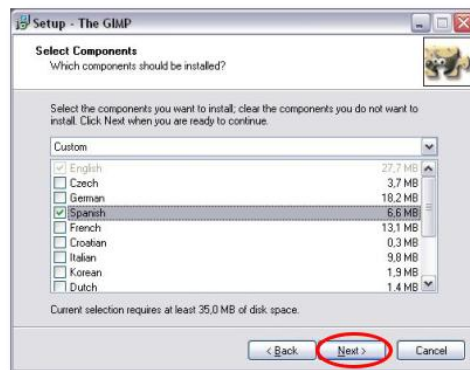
Setup - The GIMP

Select Components
Which components should be installed?

Select the components you want to install; clear the components you do not want to install. Click Next when you are ready to continue.

Custom

| | | |
|---|---|---|
| ☑ | English | 27,7 MB |
| ☐ | Czech | 3,7 MB |
| ☐ | German | 18,2 MB |
| ☑ | Spanish | 6,6 MB |
| ☐ | French | 13,1 MB |
| ☐ | Croatian | 0,3 MB |
| ☐ | Italian | 9,8 MB |
| ☐ | Korean | 1,9 MB |
| ☐ | Dutch | 1,4 MB |

Current selection requires at least 35,0 MB of disk space.

< Back | Next > | Cancel